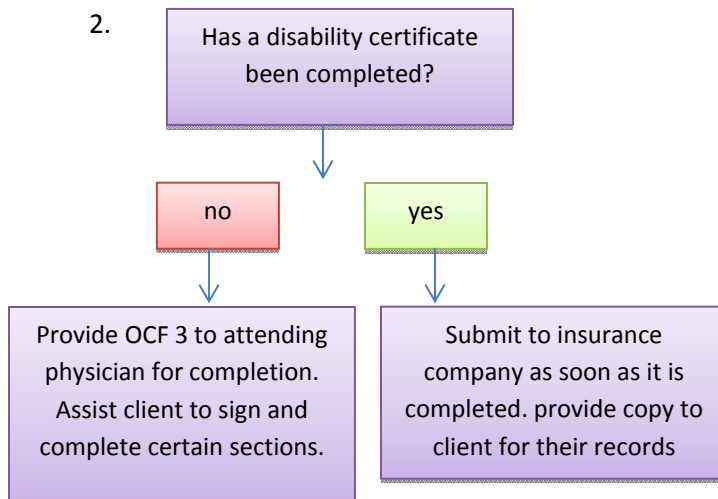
2.

Has a disability certificate been completed?

no

yes

Provide OCF 3 to attending physician for completion. Assist client to sign and complete certain sections.

Submit to insurance company as soon as it is completed. provide copy to client for their records